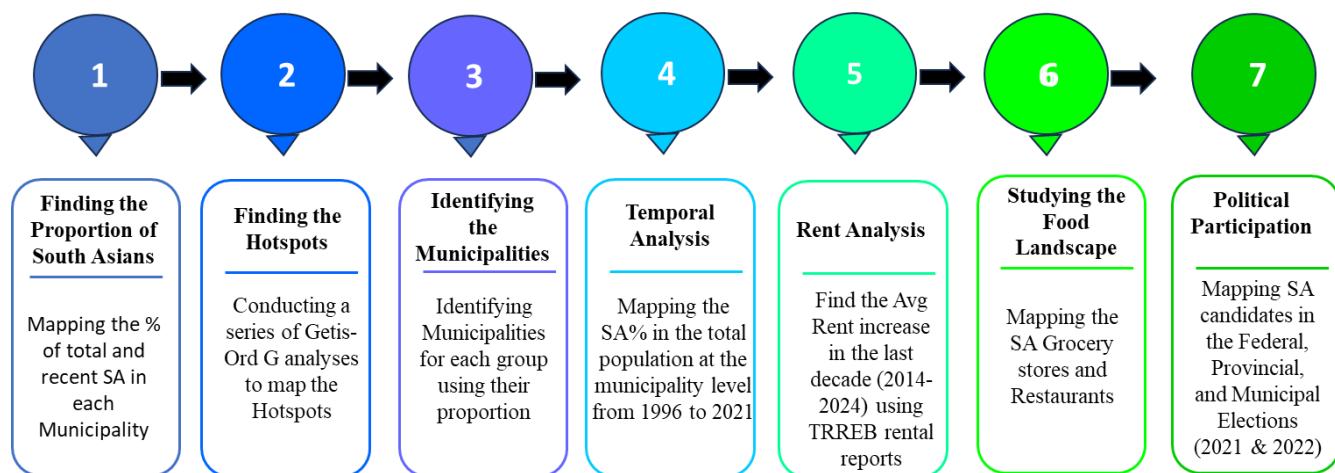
1

2

3

4

5

6

7

Finding the Proportion of South Asians

Mapping the % of total and recent SA in each Municipality

Finding the Hotspots

Conducting a series of Getis-Ord G analyses to map the Hotspots

Identifying the Municipalities

Identifying Municipalities for each group using their proportion

Temporal Analysis

Mapping the SA% in the total population at the municipality level from 1996 to 2021

Rent Analysis

Find the Avg Rent increase in the last decade (2014-2024) using TRREB rental reports

Studying the Food Landscape

Mapping the SA Grocery stores and Restaurants

Political Participation

Mapping SA candidates in the Federal, Provincial, and Municipal Elections (2021 & 2022)